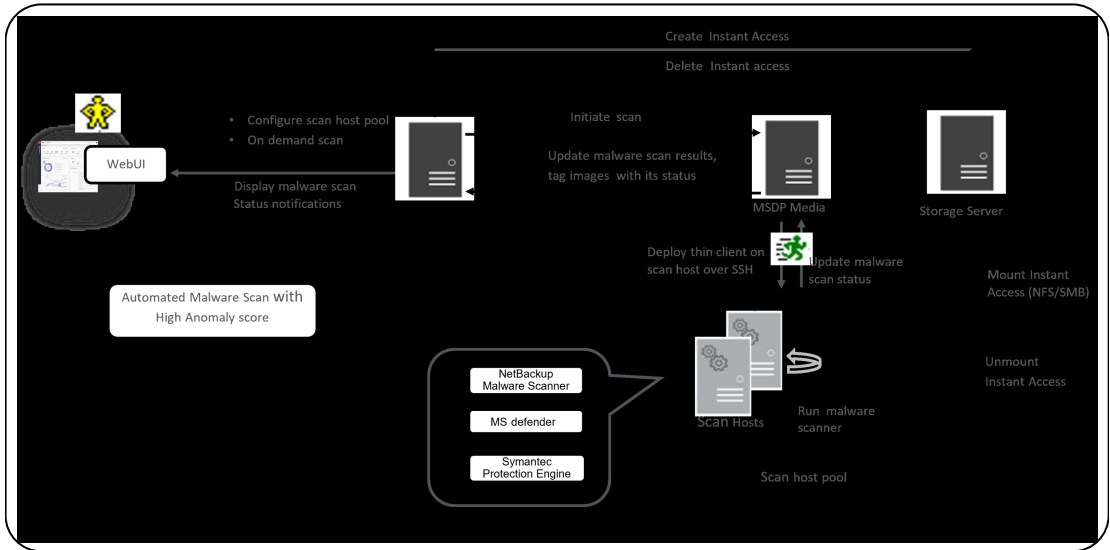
Create Instant Access

Delete Instant access

WebUI

- Configure scan host pool
- On demand scan

Display malware scan Status notifications

Initiate scan

Update malware scan results, tag images with its status

MSDP Media

Storage Server

Deploy thin client on scan host over SSH

Update malware scan status

Mount Instant Access (NFS/SMB)

Automated Malware Scan with High Anomaly score

Unmount Instant Access

NetBackup Malware Scanner

MS defender

Symantec Protection Engine

Scan Hosts

Run malware scanner

Scan host pool